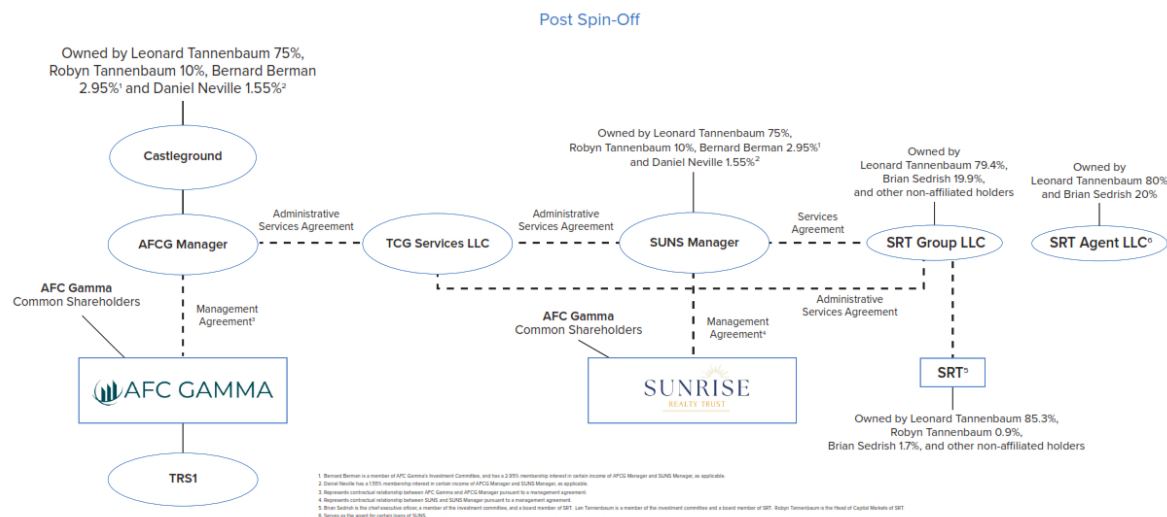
Post Spin-Off

Owned by Leonard Tannenbaum 75%, Robyn Tannenbaum 10%, Bernard Berman 2.95%¹ and Daniel Neville 1.55%²

Castleground

AFCG Manager

Administrative Services Agreement

TCG Services LLC

Administrative Services Agreement

Owned by Leonard Tannenbaum 75%, Robyn Tannenbaum 10%, Bernard Berman 2.95%¹ and Daniel Neville 1.55%²

SUNS Manager

Services Agreement

Owned by Leonard Tannenbaum 79.4%, Brian Sedrish 19.9%, and other non-affiliated holders

SRT Group LLC

Owned by Leonard Tannenbaum 80% and Brian Sedrish 20%

SRT Agent LLC⁶

AFC Gamma Common Shareholders

Management Agreement³

Administrative Services Agreement

AFC Gamma Common Shareholders

Management Agreement⁴

AFC GAMMA

SUNRISE REALTY TRUST

SRT⁵

Owned by Leonard Tannenbaum 85.3%, Robyn Tannenbaum 0.9%, Brian Sedrish 1.7%, and other non-affiliated holders

TRS1

1. Bernard Berman is a member of AFC Gamma's Investment Committee, and has a 2.95% membership interest in certain income of AFCG Manager and SUNS Manager, as applicable.
2. Daniel Neville has a 1.55% membership interest in certain income of AFCG Manager and SUNS Manager, as applicable.
3. Represents contractual relationship between AFC Gamma and AFCG Manager pursuant to a management agreement.
4. Represents contractual relationship between SUNS and SUNS Manager pursuant to a management agreement.
5. Brian Sedrish is the chief executive officer, a member of the investment committee, and a board member of SRT. Len Tannenbaum is a member of the investment committee and a board member of SRT. Robyn Tannenbaum is the Head of Capital Markets of SRT.
6. Serves as the agent for certain loans of SUNS.